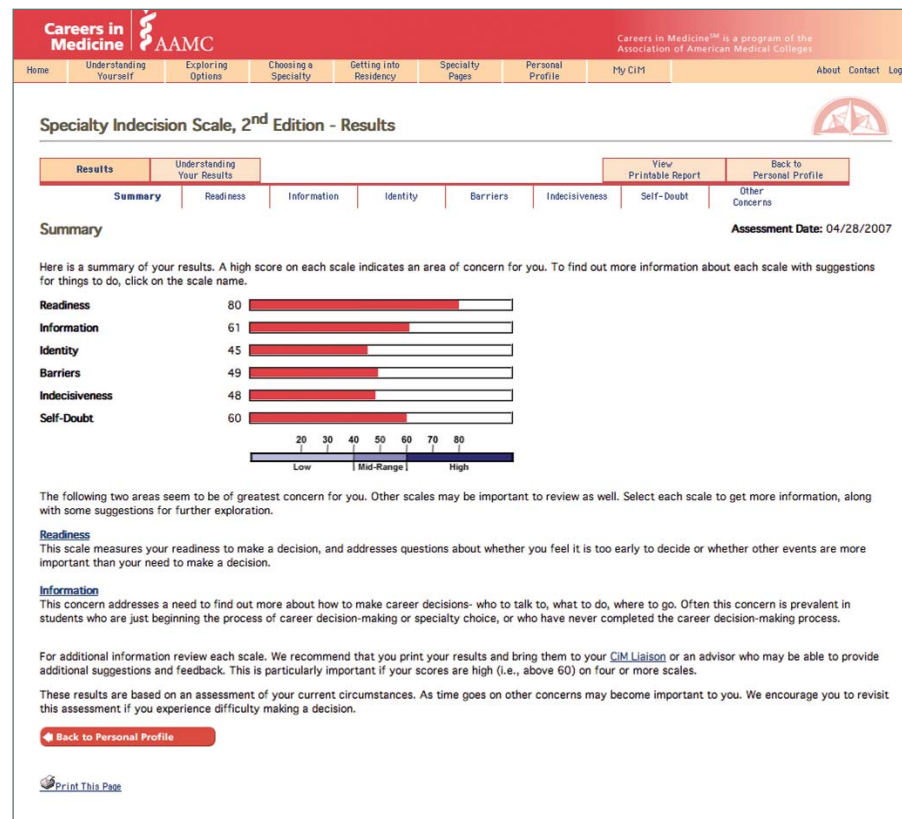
Careers in Medicine AAMC

Careers in Medicine$^{SM}$ is a program of the Association of American Medical Colleges

Home | Understanding Yourself | Exploring Options | Choosing a Specialty | Getting into Residency | Specialty Pages | Personal Profile | My CiM | About | Contact | Log

Specialty Indecision Scale, 2$^{nd}$ Edition - Results

Results | Understanding Your Results | View Printable Report | Back to Personal Profile

Summary | Readiness | Information | Identity | Barriers | Indecisiveness | Self-Doubt | Other Concerns

Summary

Assessment Date: 04/28/2007

Here is a summary of your results. A high score on each scale indicates an area of concern for you. To find out more information about each scale with suggestions for things to do, click on the scale name.

Readiness 80
Information 61
Identity 45
Barriers 49
Indecisiveness 48
Self-Doubt 60

20 30 40 50 60 70 80
Low | Mid-Range | High

The following two areas seem to be of greatest concern for you. Other scales may be important to review as well. Select each scale to get more information, along with some suggestions for further exploration.

Readiness
This scale measures your readiness to make a decision, and addresses questions about whether you feel it is too early to decide or whether other events are more important than your need to make a decision.

Information
This concern addresses a need to find out more about how to make career decisions- who to talk to, what to do, where to go. Often this concern is prevalent in students who are just beginning the process of career decision-making or specialty choice, or who have never completed the career decision-making process.

For additional information review each scale. We recommend that you print your results and bring them to your CiM Liaison or an advisor who may be able to provide additional suggestions and feedback. This is particularly important if your scores are high (i.e., above 60) on four or more scales.

These results are based on an assessment of your current circumstances. As time goes on other concerns may become important to you. We encourage you to revisit this assessment if you experience difficulty making a decision.

Back to Personal Profile

Print This Page